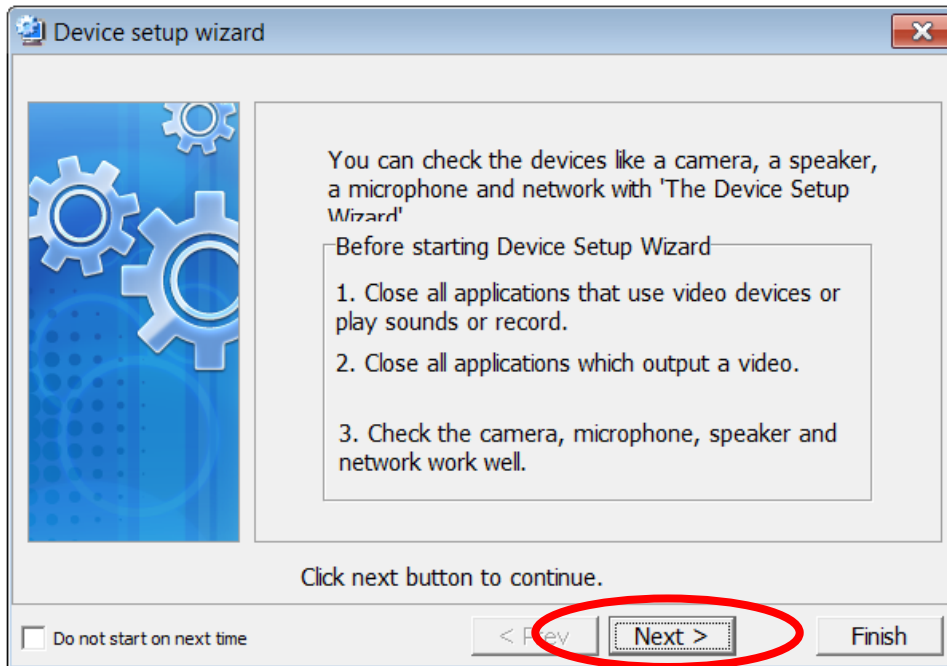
Device setup wizard

You can check the devices like a camera, a speaker, a microphone and network with 'The Device Setup Wizard'

Before starting Device Setup Wizard

1. Close all applications that use video devices or play sounds or record.

2. Close all applications which output a video.

3. Check the camera, microphone, speaker and network work well.

Click next button to continue.

Do not start on next time

< Prev

Next >

Finish